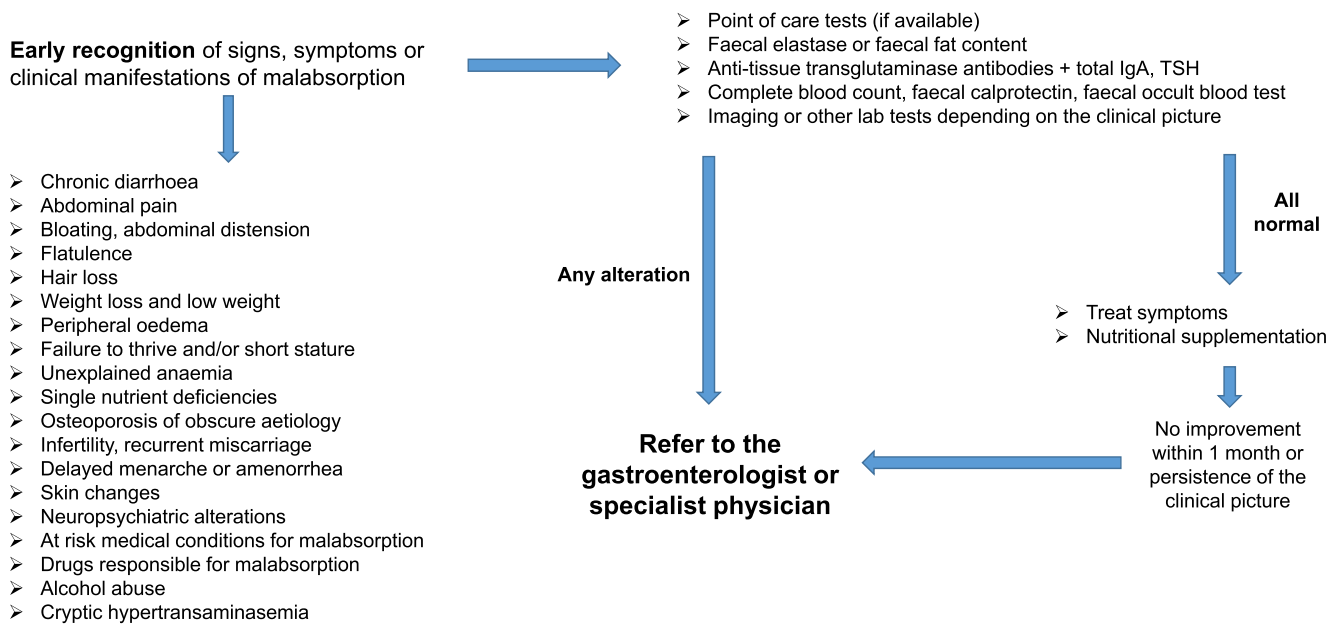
**Early recognition** of signs, symptoms or clinical manifestations of malabsorption

- Chronic diarrhoea
- Abdominal pain
- Bloating, abdominal distension
- Flatulence
- Hair loss
- Weight loss and low weight
- Peripheral oedema
- Failure to thrive and/or short stature
- Unexplained anaemia
- Single nutrient deficiencies
- Osteoporosis of obscure aetiology
- Infertility, recurrent miscarriage
- Delayed menarche or amenorrhea
- Skin changes
- Neuropsychiatric alterations
- At risk medical conditions for malabsorption
- Drugs responsible for malabsorption
- Alcohol abuse
- Cryptic hypertransaminasemia

- Point of care tests (if available)
- Faecal elastase or faecal fat content
- Anti-tissue transglutaminase antibodies + total IgA, TSH
- Complete blood count, faecal calprotectin, faecal occult blood test
- Imaging or other lab tests depending on the clinical picture

**Any alteration**

**All normal**

- Treat symptoms
- Nutritional supplementation

No improvement within 1 month or persistence of the clinical picture

**Refer to the gastroenterologist or specialist physician**